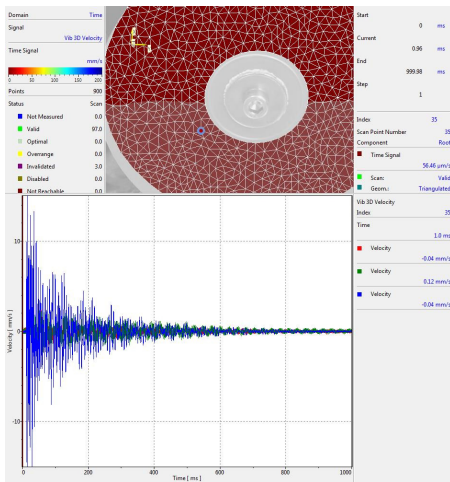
Domain	Time
Signal
Vib 3D Velocity
Time Signal
mm/s
0 50 100 150 200
Points	900
Status	Scan
Not Measured	0.0
Valid	97.0
Optimal	0.0
Overrange	0.0
Invalidated	3.0
Disabled	0.0
Not Reachable	0.0

Start
0 ms
Current
0.96 ms
End
999.98 ms
Step
1

Index	35
Scan Point Number	35
Component	Root
Time Signal
56.46 µm/s
Scan:	Valid
Geom.:	Triangulated

Vib 3D Velocity
Index	35
Time
1.0 ms
Velocity
-0.04 mm/s
Velocity
0.12 mm/s
Velocity
-0.04 mm/s

10
0
-10
Velocity [ mm/s ]
0 200 400 600 800 1000
Time [ ms ]